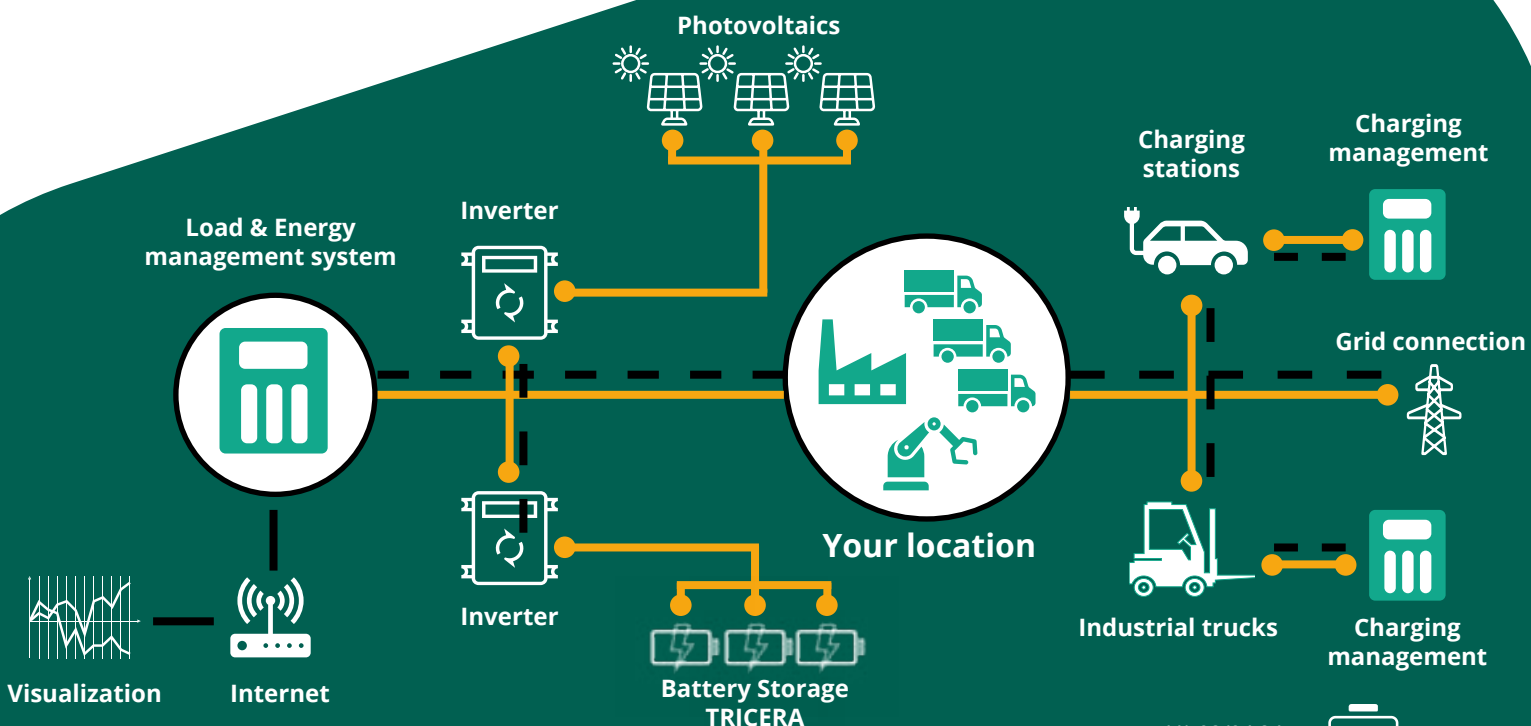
Photovoltaics

Load & Energy management system

Inverter

Charging stations

Charging management

Grid connection

Your location

Inverter

Industrial trucks

Charging management

Visualization

Internet

Battery Storage TRICERA